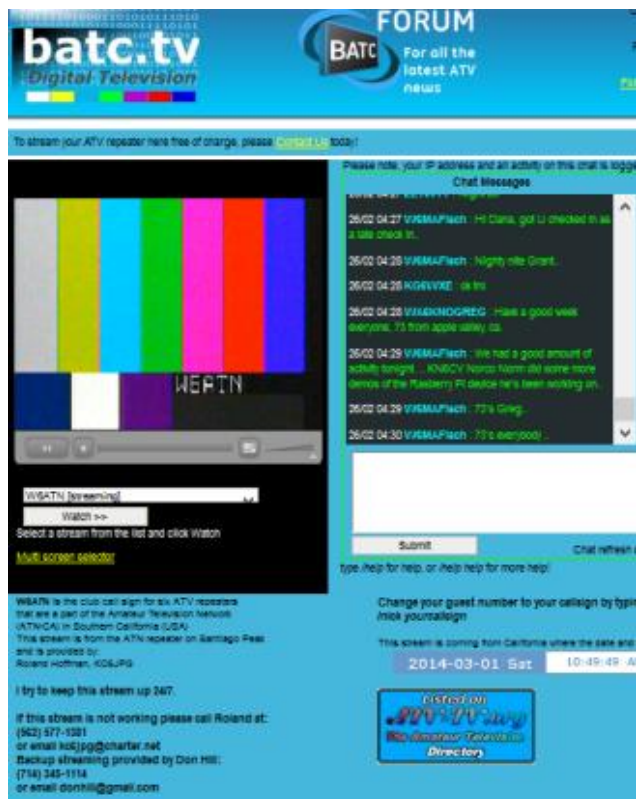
batc.tv
Digital Television

BATC FORUM
For all the latest ATV news

To stream your ATV repeater here free of charge, please Contact Us today!

Please note, your IP address and all activity on this chat is logged

Chat Messages

26/02 04:27 W6MAFlach : Hi Dana, got U checked in as a late check in.

26/02 04:28 W6MAFlach : Nighty nite Grant.

26/02 04:28 KO6VXE : da fro

26/02 04:28 W6KNOGREG : Have a good week everyone, 73 from apple valley, ca.

26/02 04:29 W6MAFlach : We had a good amount of activity tonight ... KN6CV Norco Norm did some more demos of the Rasberry Pi device he's been working on.

26/02 04:29 W6MAFlach : 73's Greg..

26/02 04:30 W6MAFlach : 73's everybody .

Submit

Chat refresh

type /help for help, or /help help for more help!

WBATN

W6ATN [streaming]

Watch >>

Select a stream from the list and click Watch

Multi screen selector

W6ATN is the club call sign for six ATV repeaters that are a part of the Amateur Television Network (ATN-CA) in Southern California (USA)
This stream is from the ATN repeater on Santiago Peak and is provided by:
Roland Hoffman, KO6JPG

I try to keep this stream up 24/7.

If this stream is not working please call Roland at:
(562) 577-1581
or email ko6jpg@charter.net
Backup streaming provided by Don Hill:
(714) 345-1114
or email donhill@gmail.com

Change your guest number to your callsign by typing /nick yourcallsign

This stream is coming from California where the date and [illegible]

2014-03-01 Sat

10:49:49 A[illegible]

Listed on
ATV-TV.org
The Amateur Television Directory